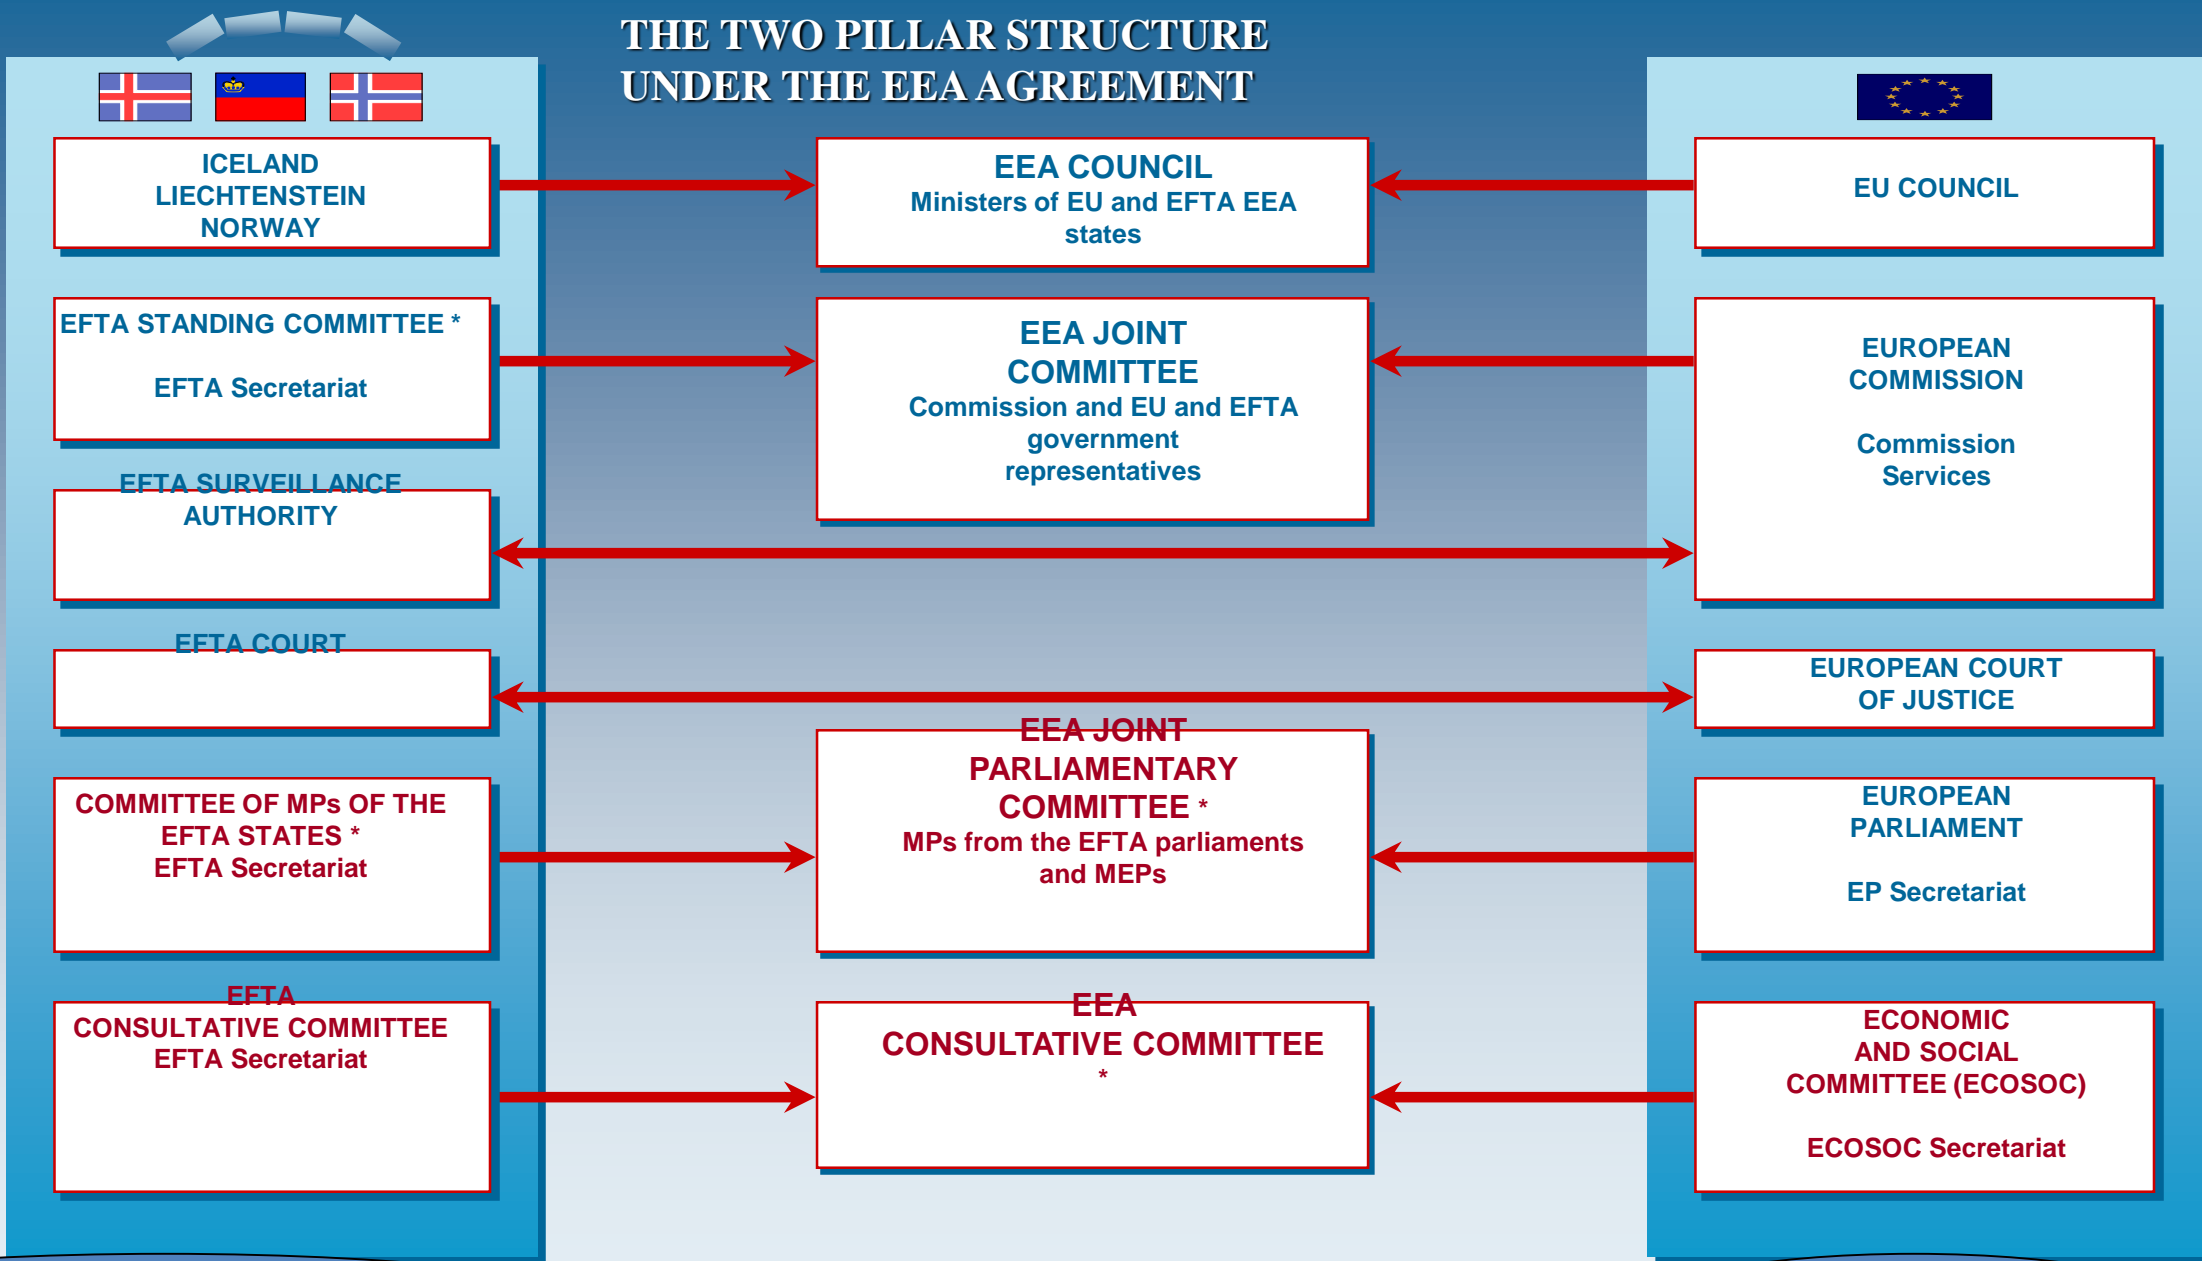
THE TWO PILLAR STRUCTURE UNDER THE EEA AGREEMENT

ICELAND
LIECHTENSTEIN
NORWAY

EEA COUNCIL
Ministers of EU and EFTA EEA states

EU COUNCIL

EFTA STANDING COMMITTEE *

EFTA Secretariat

EEA JOINT COMMITTEE
Commission and EU and EFTA government representatives

EUROPEAN COMMISSION

Commission Services

EFTA SURVEILLANCE AUTHORITY

EFTA COURT

EUROPEAN COURT OF JUSTICE

COMMITTEE OF MPs OF THE EFTA STATES *
EFTA Secretariat

EEA JOINT PARLIAMENTARY COMMITTEE *
MPs from the EFTA parliaments and MEPs

EUROPEAN PARLIAMENT

EP Secretariat

EFTA
CONSULTATIVE COMMITTEE
EFTA Secretariat

EEA
CONSULTATIVE COMMITTEE
*

ECONOMIC AND SOCIAL COMMITTEE (ECOSOC)

ECOSOC Secretariat